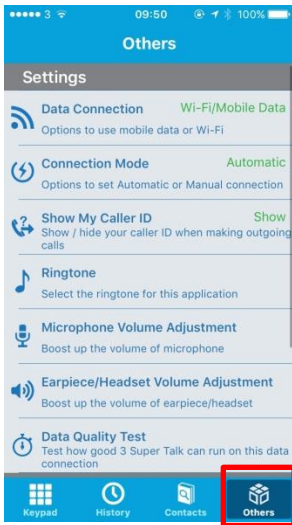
3 09:50 100%

Others

Settings

Data Connection Wi-Fi/Mobile Data
Options to use mobile data or Wi-Fi

Connection Mode Automatic
Options to set Automatic or Manual connection

Show My Caller ID Show
Show / hide your caller ID when making outgoing calls

Ringtone
Select the ringtone for this application

Microphone Volume Adjustment
Boost up the volume of microphone

Earpiece/Headset Volume Adjustment
Boost up the volume of earpiece/headset

Data Quality Test
Test how good 3 Super Talk can run on this data connection

Keypad History Contacts Others